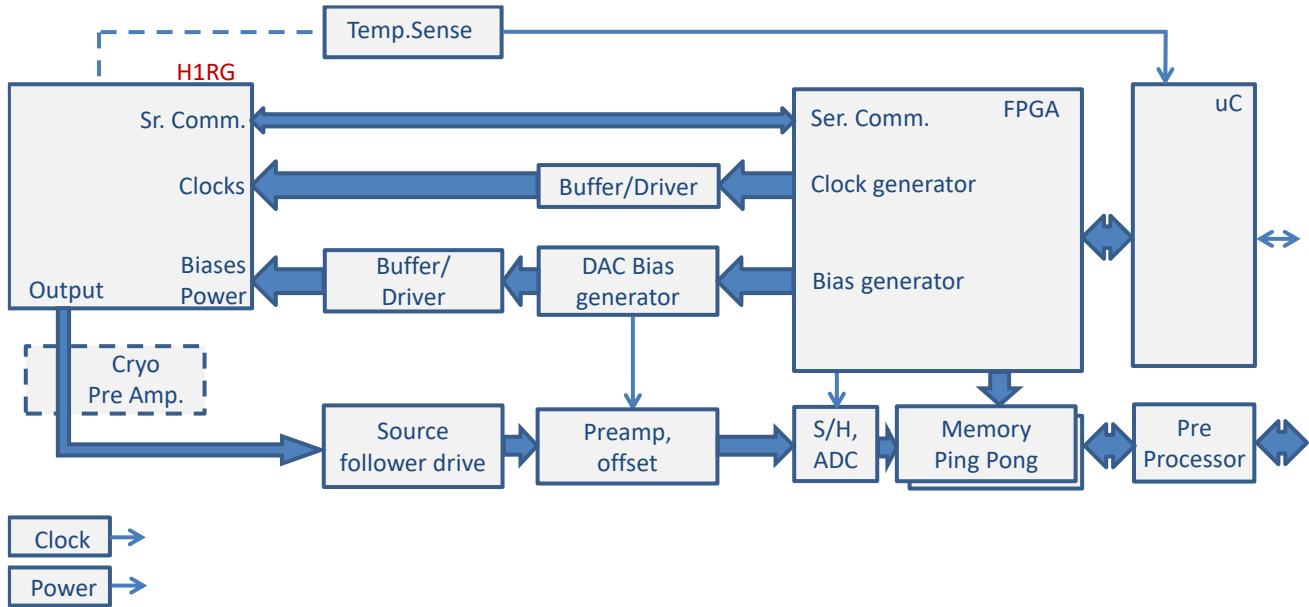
Temp.Sense

H1RG

Sr. Comm.

Clocks

Biases
Power

Output

Ser. Comm.

FPGA

Clock generator

Bias generator

uC

Buffer/Driver

Buffer/
Driver

DAC Bias
generator

Cryo
Pre Amp.

Source
follower drive

Preamp,
offset

S/H,
ADC

Memory
Ping Pong

Pre
Processor

Clock

Power